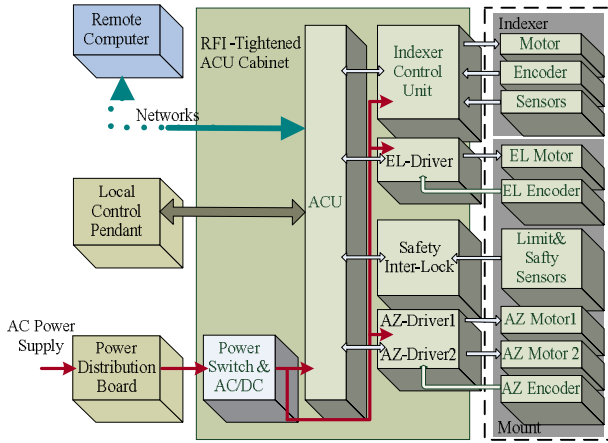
Remote Computer

Networks

Local Control Pendant

AC Power Supply

Power Distribution Board

RFI -Tightened ACU Cabinet

ACU

Power Switch & AC/DC

Indexer Control Unit

EL-Driver

Safety Inter-Lock

AZ-Driver1

AZ-Driver2

Indexer

Motor

Encoder

Sensors

EL Motor

EL Encoder

Limit& Safty Sensors

AZ Motor1

AZ Motor 2

AZ Encoder

Mount